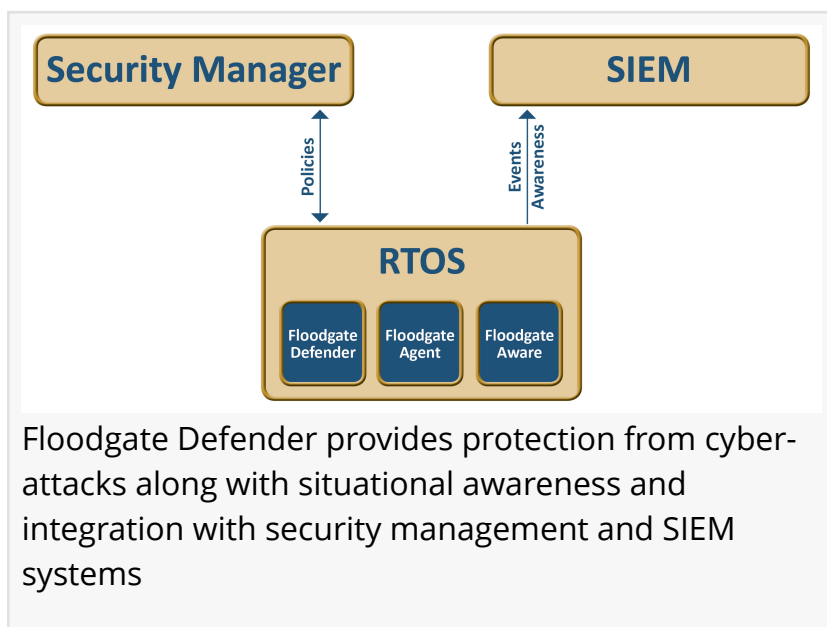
Security Manager

SIEM

Policies

Events
Awareness

RTOS

Floodgate Defender

Floodgate Agent

Floodgate Aware

Floodgate Defender provides protection from cyber-attacks along with situational awareness and integration with security management and SIEM systems